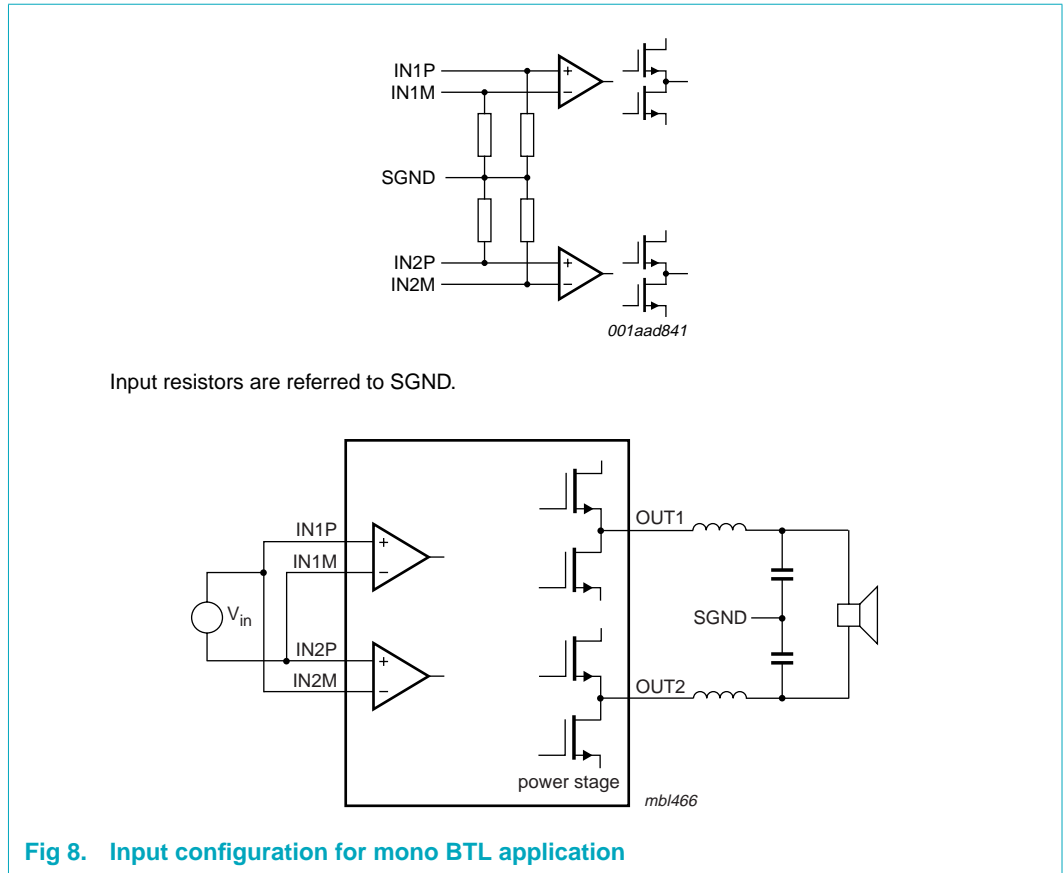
IN1P
IN1M
+
−
SGND
IN2P
IN2M
+
−
001aad841

Input resistors are referred to SGND.

IN1P
+
IN1M
−
$V_{in}$
IN2P
+
IN2M
−
OUT1
SGND
OUT2
power stage
mbl466

Fig 8. Input configuration for mono BTL application